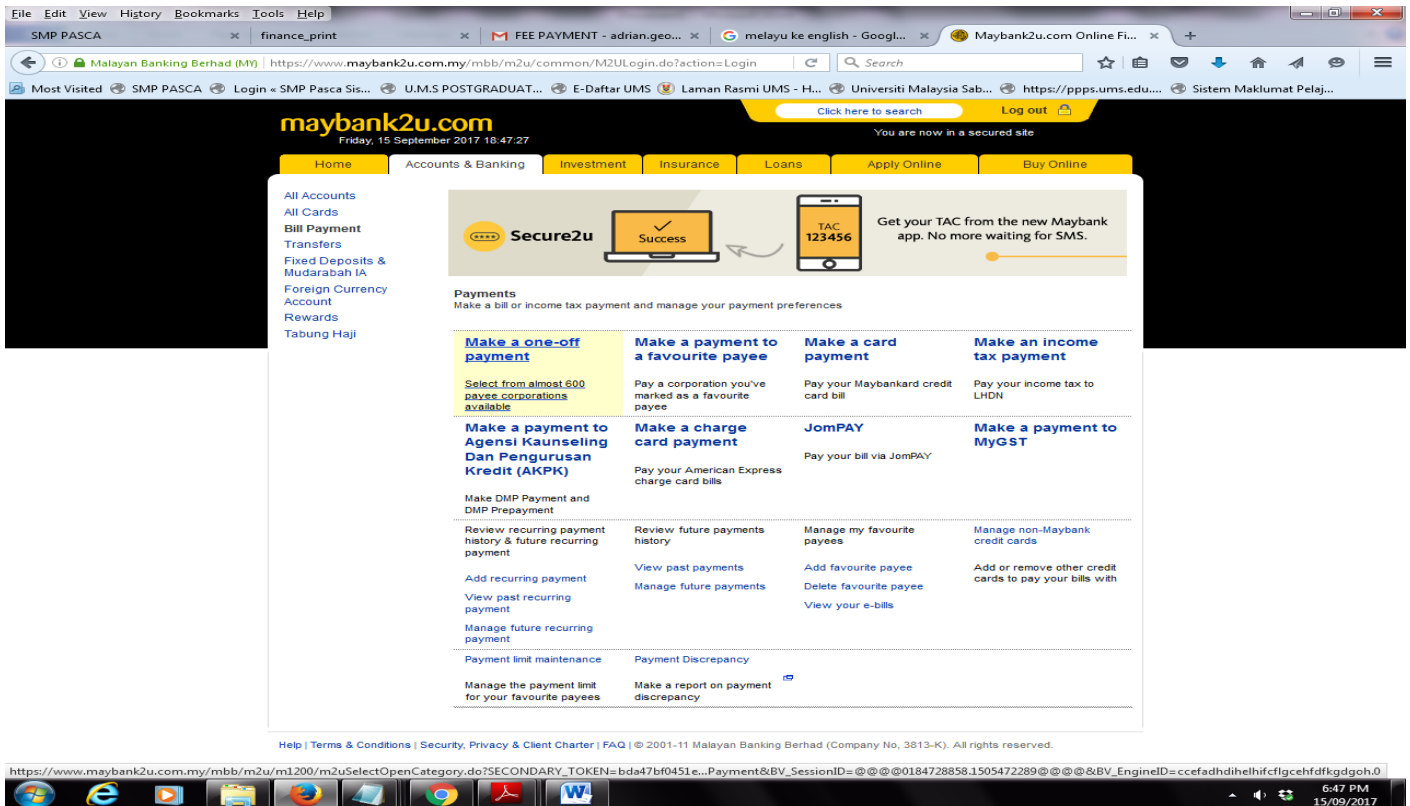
File Edit View History Bookmarks Tools Help

SMP PASCA × | finance_print × | FEE PAYMENT - adrian.geo... × | melayu ke english - Googl... × | Maybank2u.com Online Fi... × | +

Malayan Banking Berhad (MY) | https://www.maybank2u.com.my/mbb/m2u/common/M2ULogin.do?action=Login

Search

Most Visited | SMP PASCA | Login « SMP Pasca Sis... | U.M.S POSTGRADUAT... | E-Daftar UMS | Laman Rasmi UMS - H... | Universiti Malaysia Sab... | https://ppps.ums.edu.... | Sistem Maklumat Pelaj...

maybank2u.com
Friday, 15 September 2017 18:47:27

Click here to search
Log out
You are now in a secured site

Home | Accounts & Banking | Investment | Insurance | Loans | Apply Online | Buy Online

All Accounts
All Cards
Bill Payment
Transfers
Fixed Deposits & Mudarabah IA
Foreign Currency Account
Rewards
Tabung Haji

Secure2u
Success
TAC
123456
Get your TAC from the new Maybank app. No more waiting for SMS.

Payments
Make a bill or income tax payment and manage your payment preferences

| Make a one-off payment | Make a payment to a favourite payee | Make a card payment | Make an income tax payment |
|---|---|---|---|
| Select from almost 600 payee corporations available | Pay a corporation you've marked as a favourite payee | Pay your Maybankard credit card bill | Pay your income tax to LHDN |
| Make a payment to Agensi Kaunseling Dan Pengurusan Kredit (AKPK) | Make a charge card payment | JomPAY | Make a payment to MyGST |
| Make DMP Payment and DMP Prepayment | Pay your American Express charge card bills | Pay your bill via JomPAY | |

Review recurring payment history & future recurring payment
Add recurring payment
View past recurring payment
Manage future recurring payment

Review future payments history
View past payments
Manage future payments

Manage my favourite payees
Add favourite payee
Delete favourite payee
View your e-bills

Manage non-Maybank credit cards
Add or remove other credit cards to pay your bills with

Payment limit maintenance
Manage the payment limit for your favourite payees

Payment Discrepancy
Make a report on payment discrepancy

Help | Terms & Conditions | Security, Privacy & Client Charter | FAQ | © 2001-11 Malayan Banking Berhad (Company No, 3813-K). All rights reserved.

https://www.maybank2u.com.my/mbb/m2u/m1200/m2uSelectOpenCategory.do?SECONDARY_TOKEN=bda47bf0451e...Payment&BV_SessionID=@@@@0184728858.1505472289@@@@&BV_EngineID=ccefadhdihelhifcflgcehfdfkgdgoh.0

6:47 PM
15/09/2017